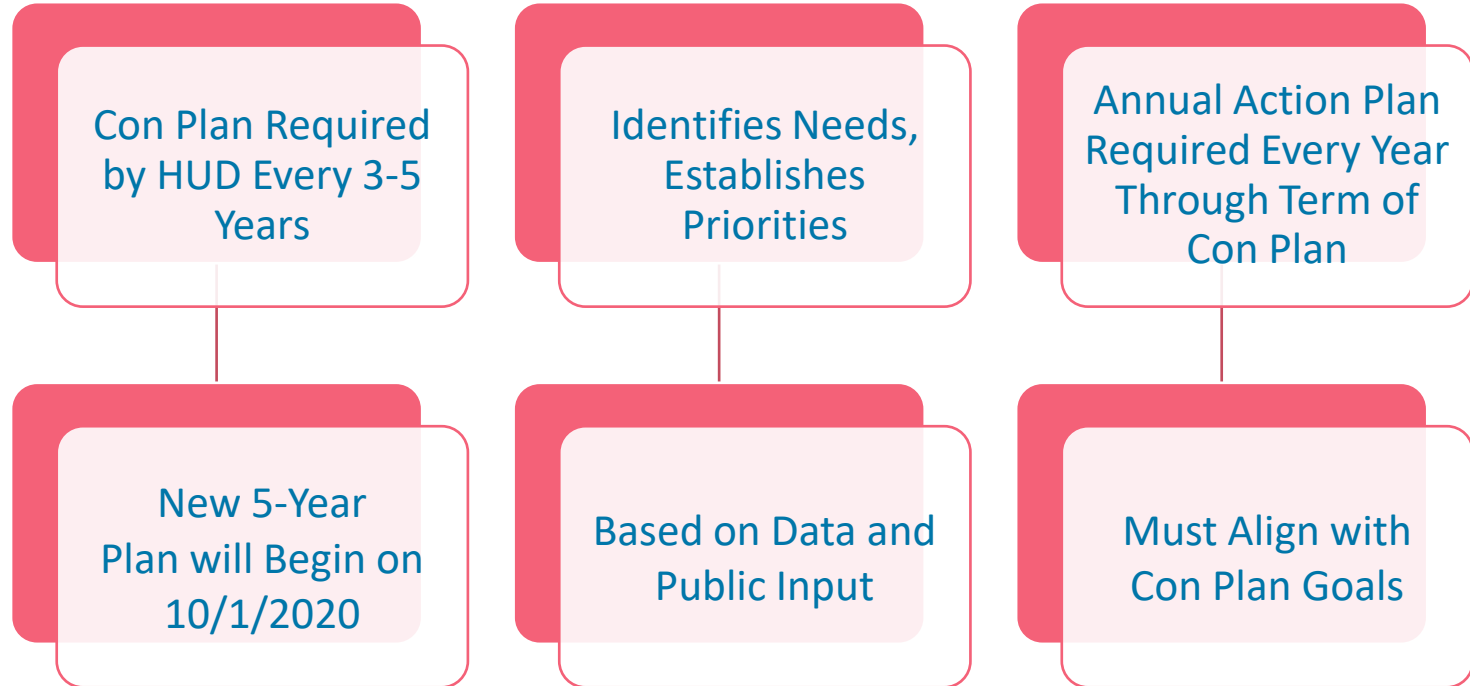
Con Plan Required by HUD Every 3-5 Years

New 5-Year Plan will Begin on 10/1/2020

Identifies Needs, Establishes Priorities

Based on Data and Public Input

Annual Action Plan Required Every Year Through Term of Con Plan

Must Align with Con Plan Goals